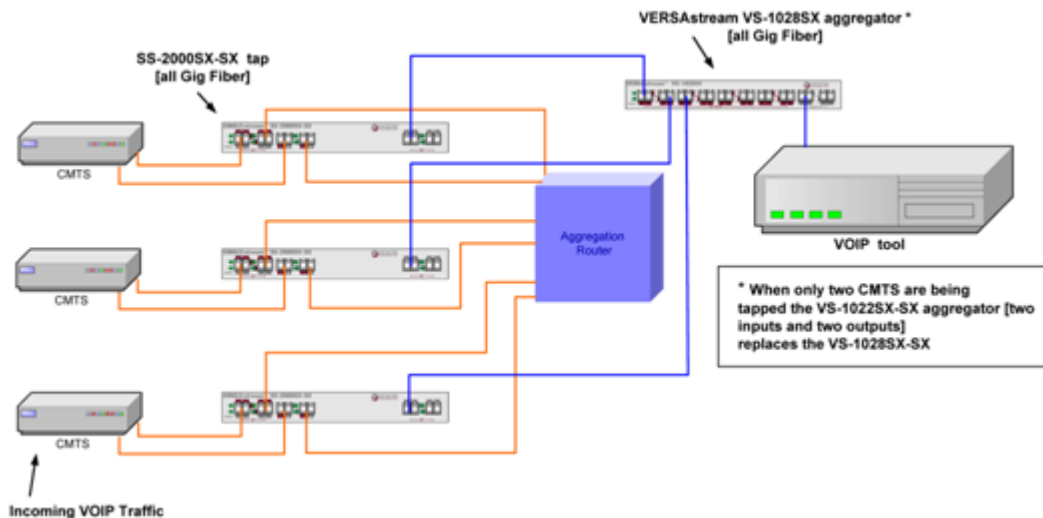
VERSAstream VS-1028SX aggregator *
[all Gig Fiber]

SS-2000SX-SX tap
[all Gig Fiber]

CMTS

Aggregation Router

VOIP tool

CMTS

* When only two CMTS are being tapped the VS-1022SX-SX aggregator [two inputs and two outputs] replaces the VS-1028SX-SX

CMTS

Incoming VOIP Traffic